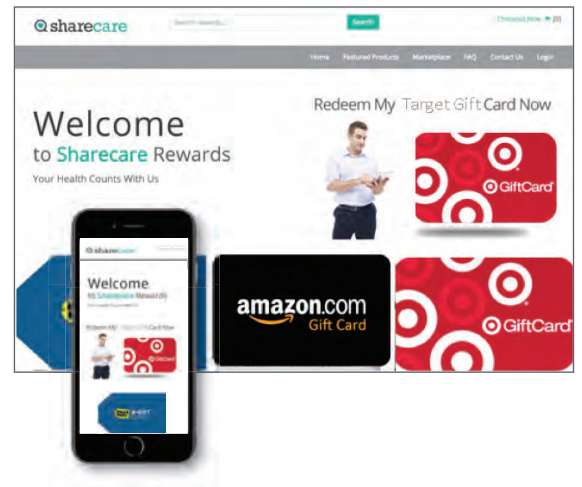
sharecare

Search rewards...

Search

Checkout Now (0)

Home Featured Products Marketplace FAQ Contact Us Login

Redeem My Target Gift Card Now

Welcome

to Sharecare Rewards

Your Health Counts With Us

GiftCard

amazon.com

Gift Card

GiftCard

sharecare

Welcome

to Sharecare Rewards

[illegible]

Redeem My Target Gift Card Now

e-GIFT